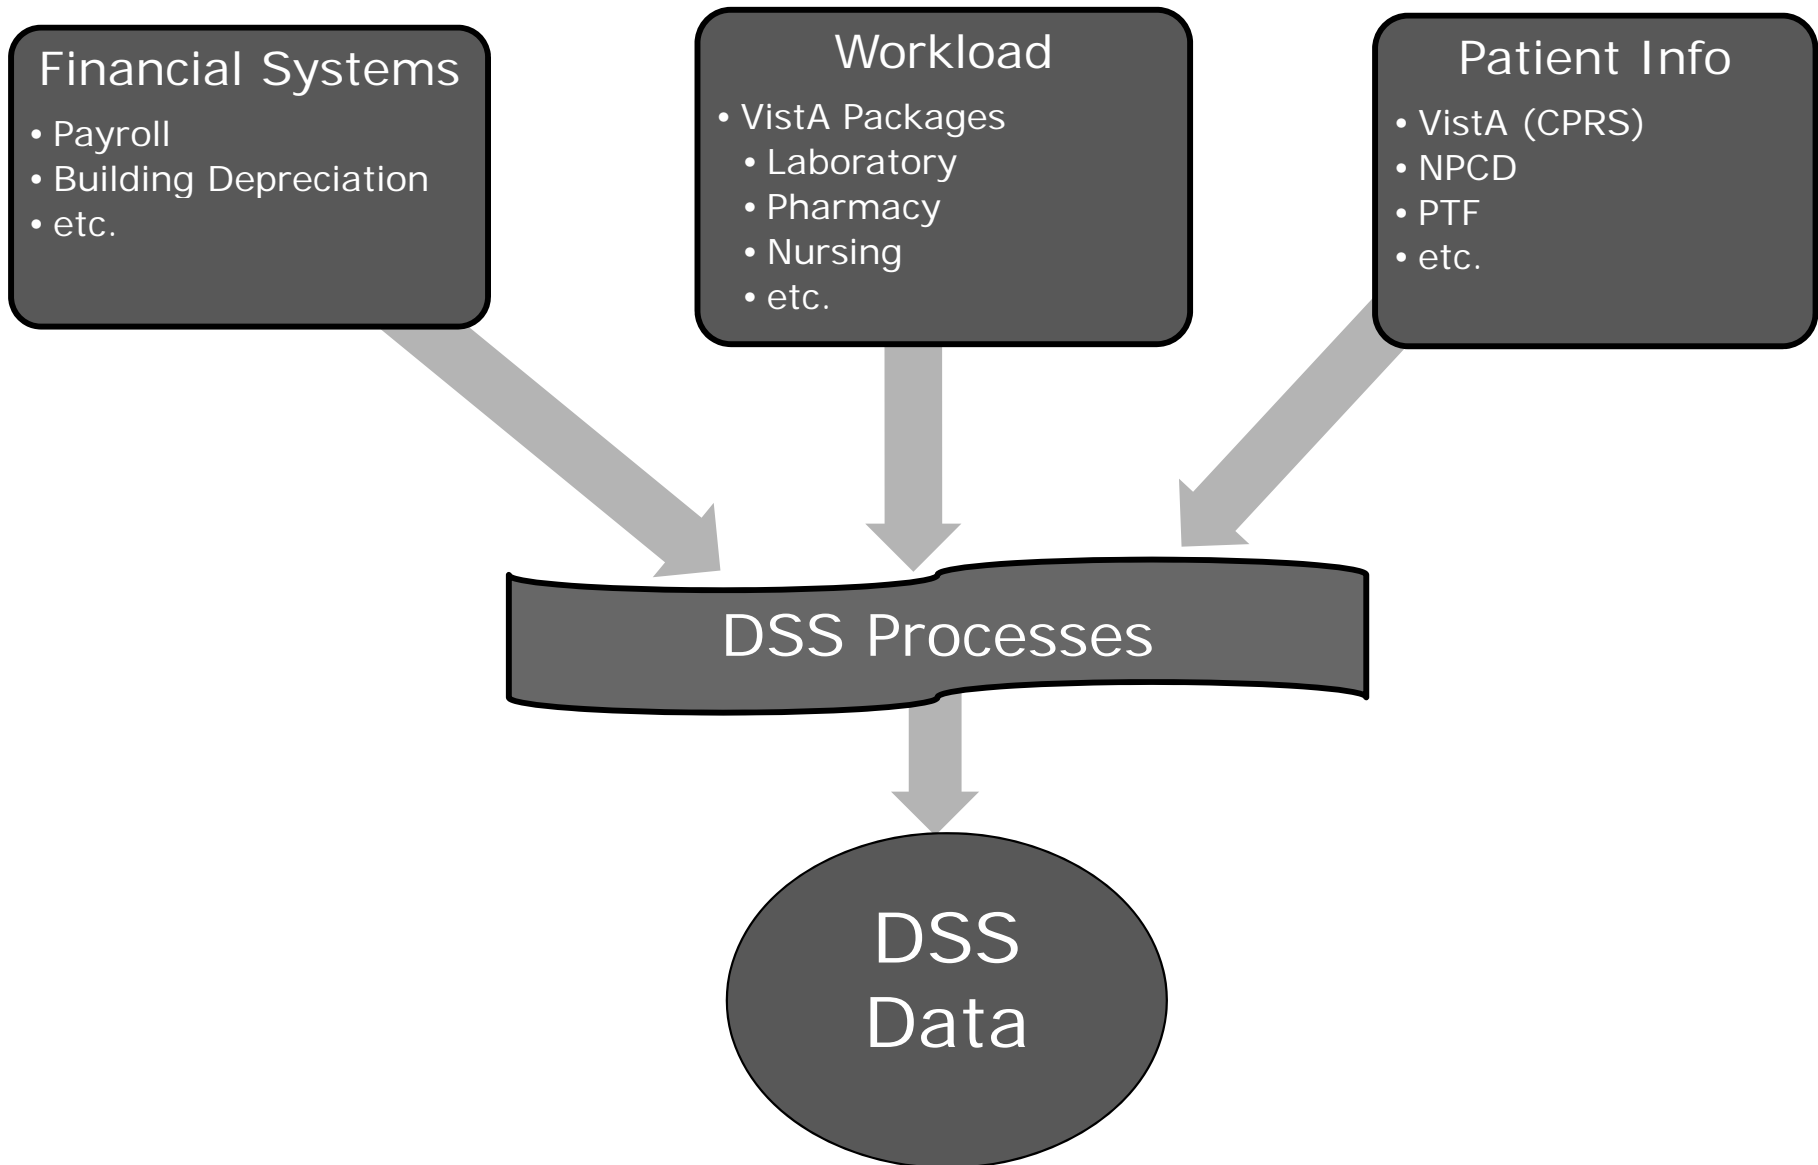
Financial Systems
• Payroll
• Building Depreciation
• etc.

Workload
• VistA Packages
• Laboratory
• Pharmacy
• Nursing
• etc.

Patient Info
• VistA (CPRS)
• NPCD
• PTF
• etc.

DSS Processes

DSS Data